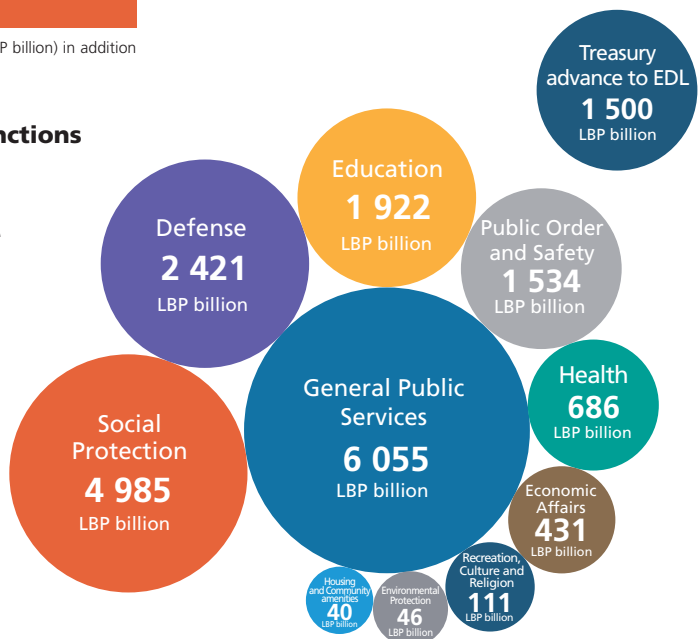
P billion) in addition

nctions

Treasury advance to EDL
1 500
LBP billion

Education
1 922
LBP billion

Defense
2 421
LBP billion

Public Order and Safety
1 534
LBP billion

Social Protection
4 985
LBP billion

General Public Services
6 055
LBP billion

Health
686
LBP billion

Economic Affairs
431
LBP billion

Recreation, Culture and Religion
111
LBP billion

Housing and Community amenities
40
LBP billion

Environmental Protection
46
LBP billion